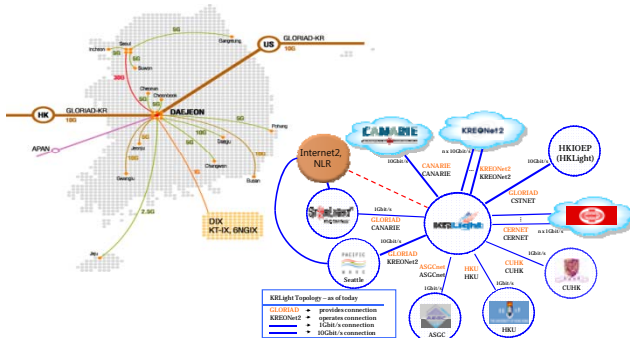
GLORIAD-KR
10G
US
Gangneung
Incheon
Seoul
5G
Suwon
20G
Cheonan
Cheongwon
HK
GLORIAD-KR
10G
DAEJEON
APAN
Pohang
Jeonju
Daegu
Gwangju
Changwon
Busan
2.5G
Jeju
DIX
KT-IX, 6NGIX
CANARIE
KREONet2
HKIOEP
(HKLight)
Internet2,
NLR
10Gbit/s
n x 10Gbit/s
CANARIE
CANARIE
KREONet2
KREONet2
GLORIAD
CSTNET
StarLight
GLORIAD
CANARIE
KRLight
CERNET
CERNET
1Gbit/s
10Gbit/s
PACIFIC WAVE
Seattle
GLORIAD
KREONet2
HKU
HKU
CUHK
CUHK
1Gbit/s
CUHK
ASGCnet
ASGCnet
1Gbit/s
KRLight Topology – as of today
GLORIAD provides connection
KREONet2 operates connection
1Gbit/s connection
10Gbit/s connection
ASGC
HKU